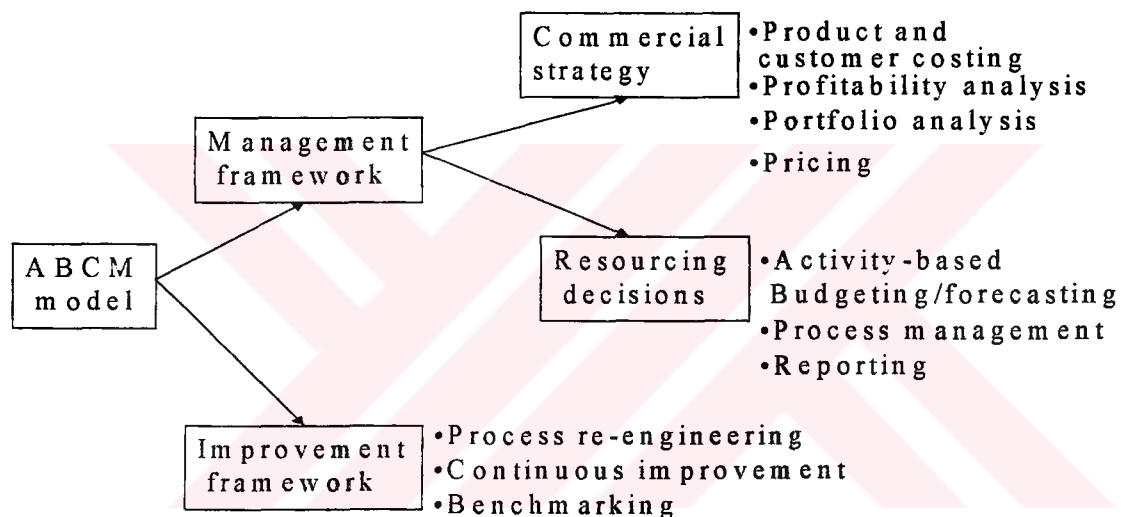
ABCM model

Management framework

Commercial strategy

•Product and customer costing
•Profitability analysis
•Portfolio analysis
•Pricing

Resourcing decisions

•Activity-based Budgeting/forecasting
•Process management
•Reporting

Improvement framework

•Process re-engineering
•Continuous improvement
•Benchmarking